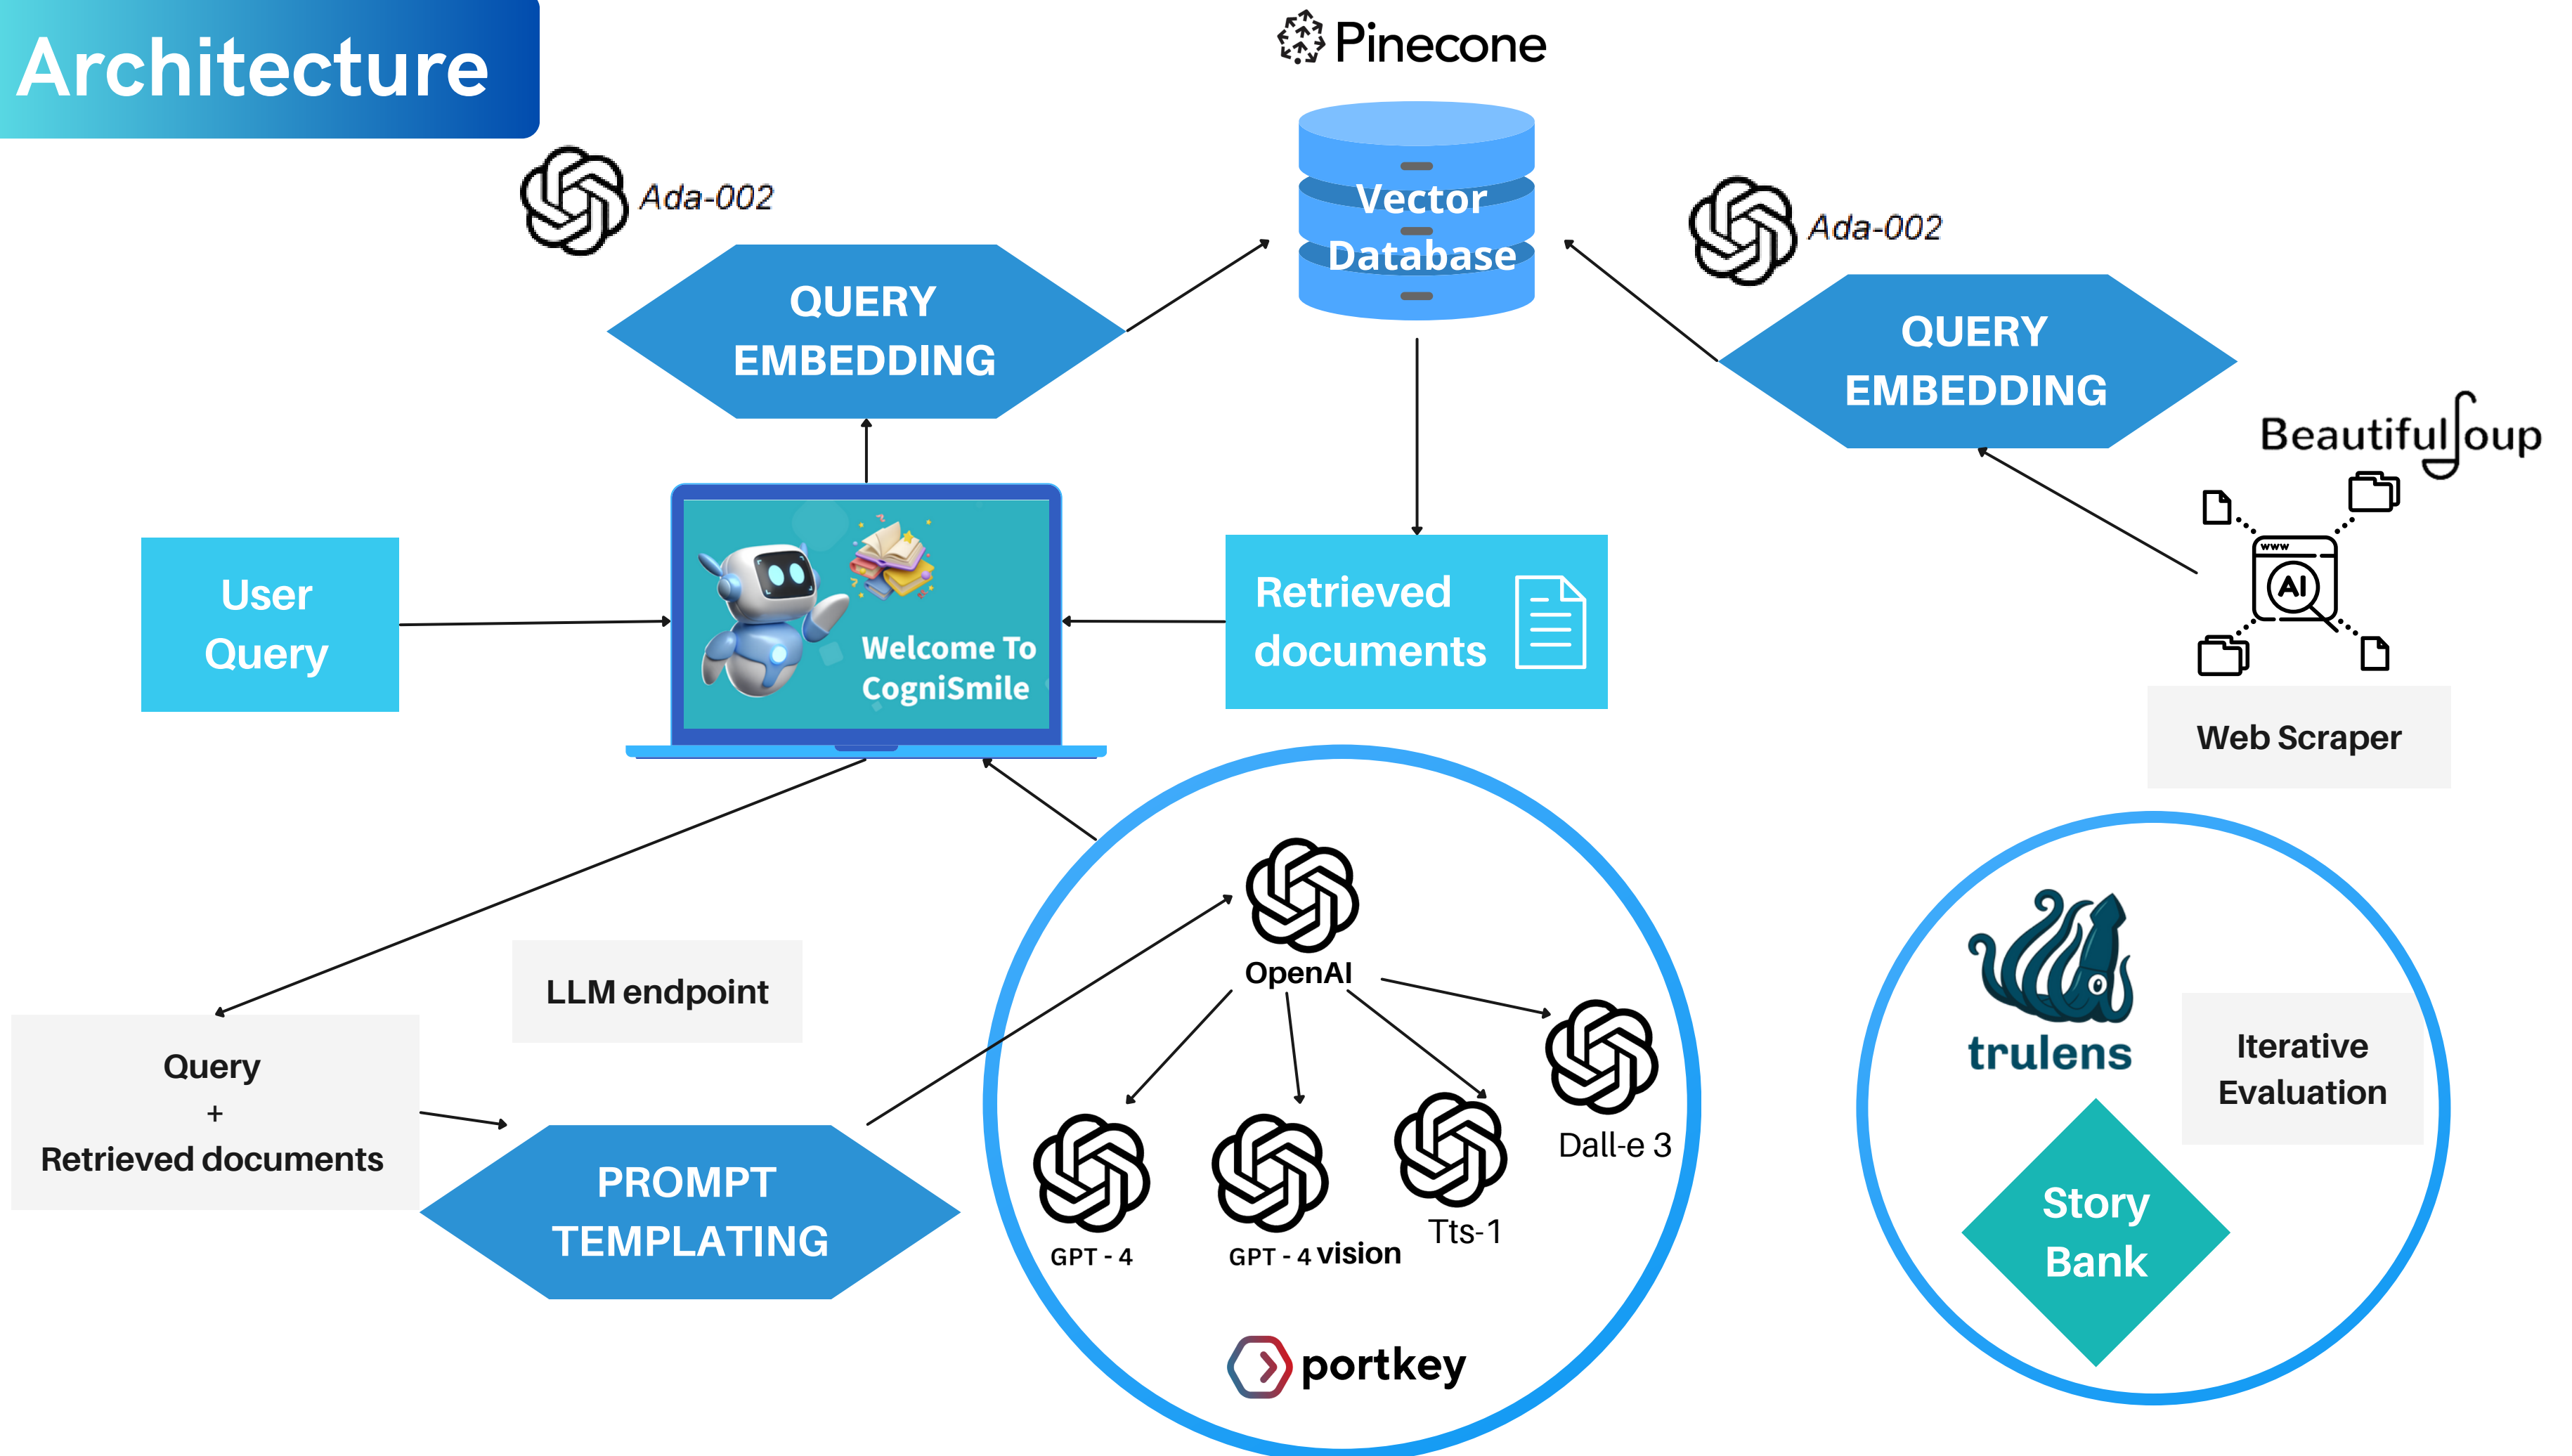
Architecture

Pinecone

Vector Database

Ada-002

QUERY EMBEDDING

Ada-002

QUERY EMBEDDING

BeautifulSoup

User Query

Welcome To CogniSmile

Retrieved documents

AI

Web Scraper

LLM endpoint

Query
+
Retrieved documents

PROMPT TEMPLATING

OpenAI

GPT - 4

GPT - 4 vision

Tts-1

Dall-e 3

portkey

trulens

Iterative Evaluation

Story Bank